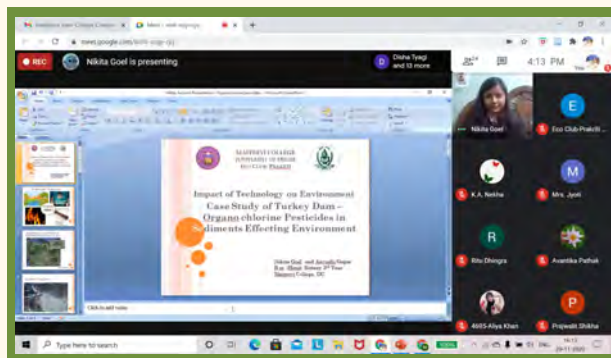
Meet - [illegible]

meet.google.com/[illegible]

REC

Nikita Goel is presenting

Disha Tyagi and 13 more

4:13 PM

MAITREYI COLLEGE
UNIVERSITY OF DELHI
ECO CLUB PRAKRITI

Impact of Technology on Environment
Case Study of Turkey Dam –
Organo chlorine Pesticides in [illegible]diments Effecting Environment

Nikita Goel and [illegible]
B.sc (Hons) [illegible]
Maitreyi College, DU

Click to add notes

Nikita Goel

Eco Club Prakriti

K.A. Nekha

Mrs. Jyoti

Ritu Dhingra

Avantika Pathak

4685-Aliya Khan

Prajwalit Shikha

Type here to search

16:13
23-11-2020